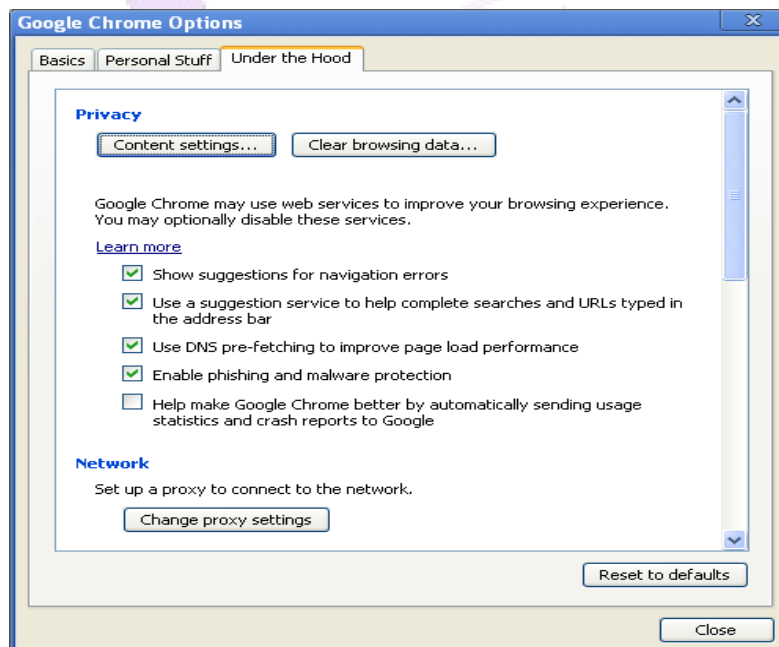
Google Chrome Options

Basics | Personal Stuff | Under the Hood

Privacy

Content settings... | Clear browsing data...

Google Chrome may use web services to improve your browsing experience. You may optionally disable these services.

Learn more

Show suggestions for navigation errors

Use a suggestion service to help complete searches and URLs typed in the address bar

Use DNS pre-fetching to improve page load performance

Enable phishing and malware protection

Help make Google Chrome better by automatically sending usage statistics and crash reports to Google

Network

Set up a proxy to connect to the network.

Change proxy settings

Reset to defaults

Close